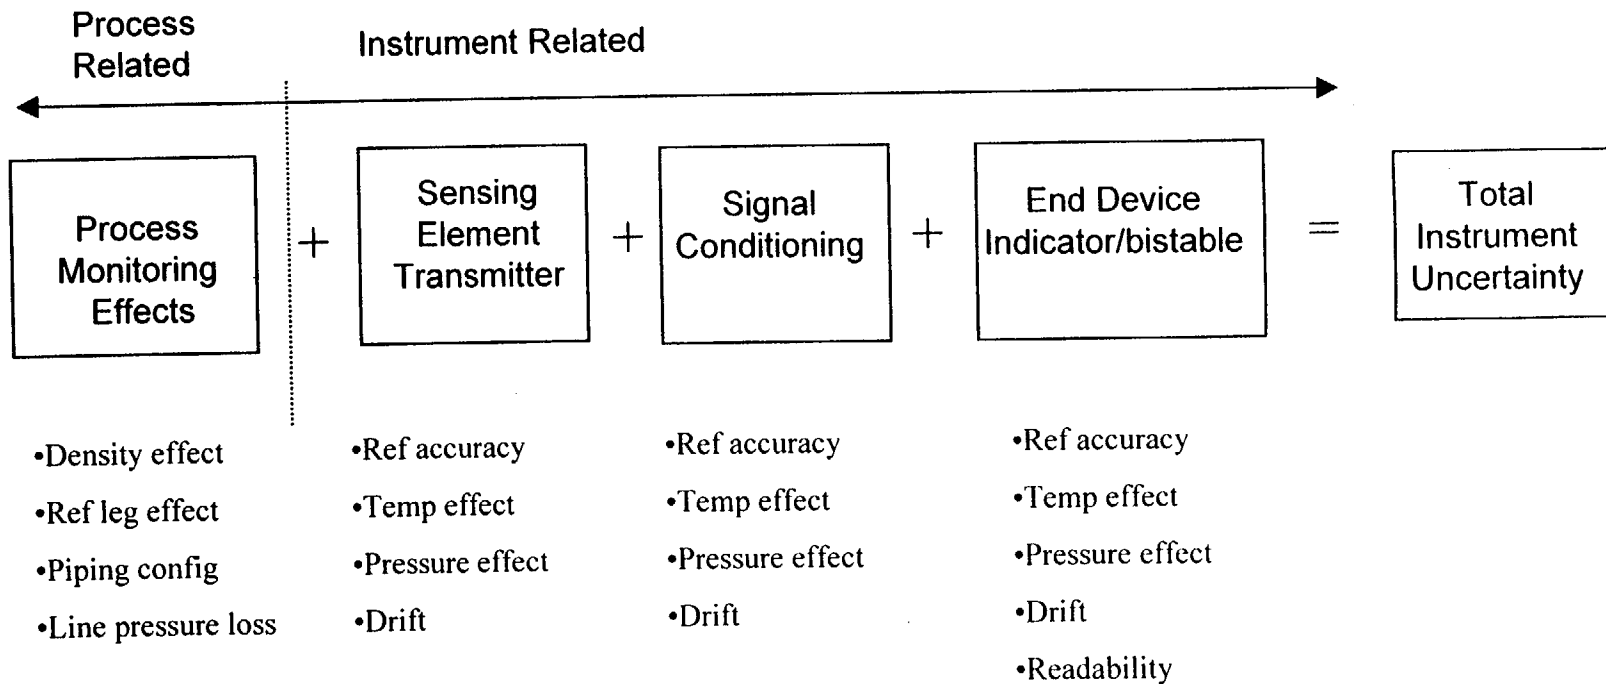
Process Related

Instrument Related

Process Monitoring Effects

+

Sensing Element Transmitter

+

Signal Conditioning

+

End Device Indicator/bistable

=

Total Instrument Uncertainty

•Density effect
•Ref leg effect
•Piping config
•Line pressure loss

•Ref accuracy
•Temp effect
•Pressure effect
•Drift

•Ref accuracy
•Temp effect
•Pressure effect
•Drift

•Ref accuracy
•Temp effect
•Pressure effect
•Drift
•Readability